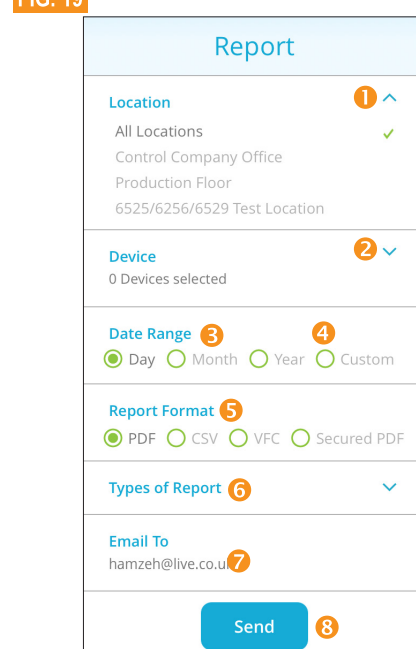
FIG. 19

Report

Location 1
All Locations
Control Company Office
Production Floor
6525/6256/6529 Test Location

Device 2
0 Devices selected

Date Range 3 4
Day Month Year Custom

Report Format 5
PDF CSV VFC Secured PDF

Types of Report 6

Email To
hamzeh@live.co.uk 7

Send 8